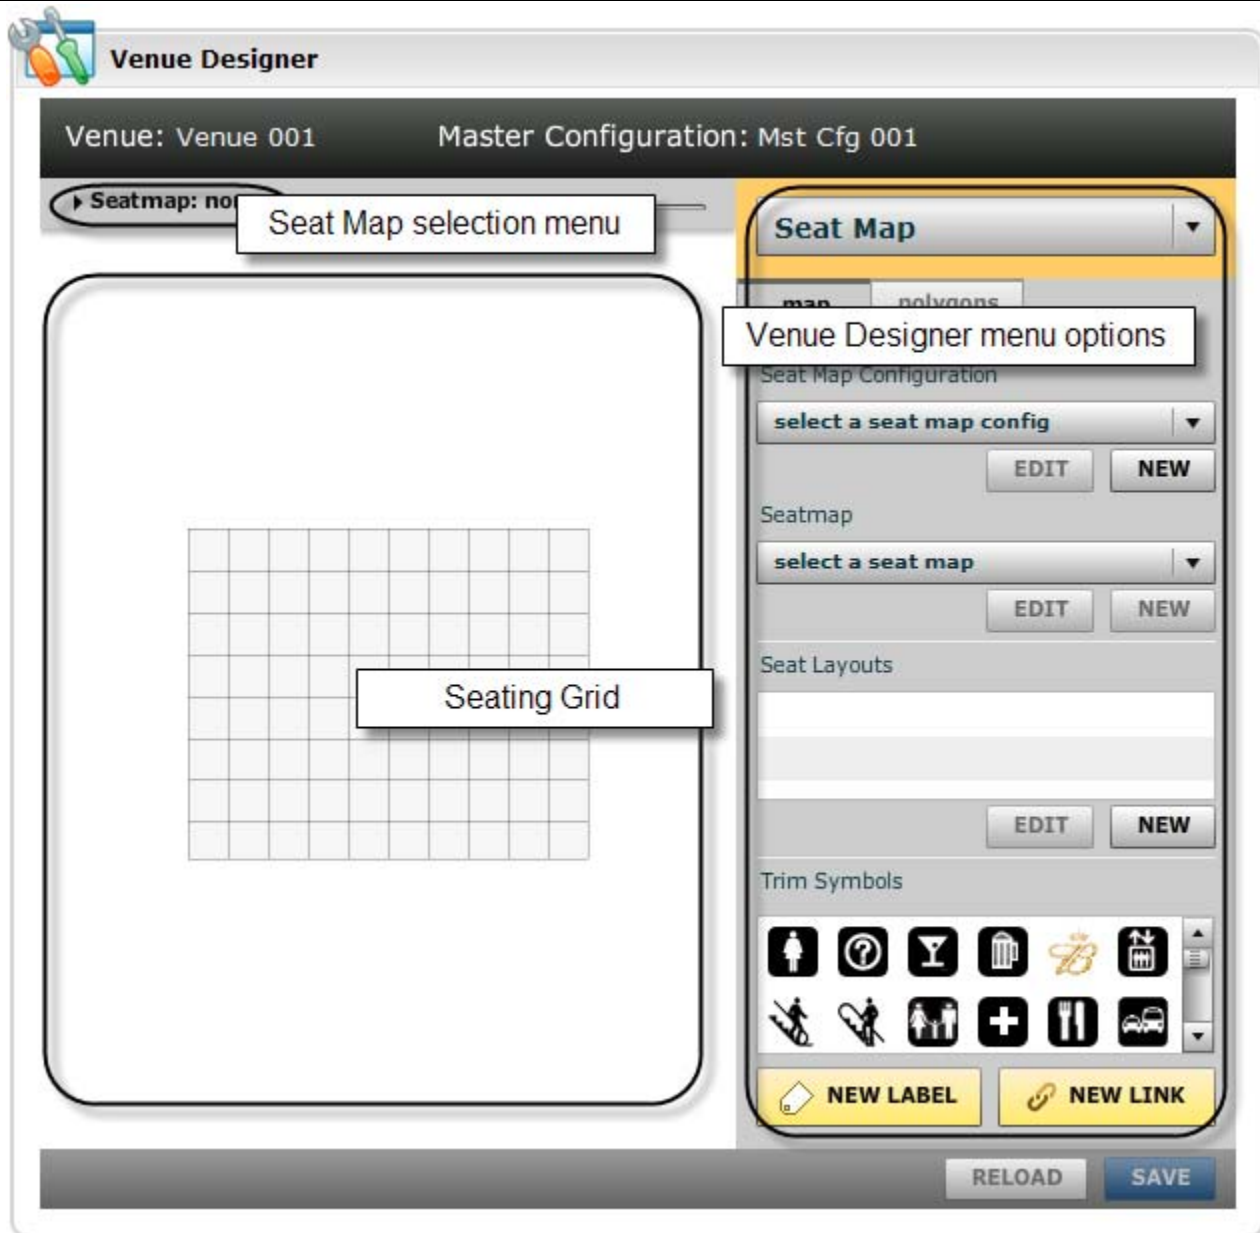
Venue Designer

Venue: Venue 001

Master Configuration: Mst Cfg 001

Seatmap: no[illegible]

Seat Map selection menu

Seat Map

map polygons

Venue Designer menu options

Seat Map Configuration

select a seat map config

EDIT NEW

Seatmap

select a seat map

EDIT NEW

Seat Layouts

EDIT NEW

Seating Grid

Trim Symbols

NEW LABEL NEW LINK

RELOAD SAVE